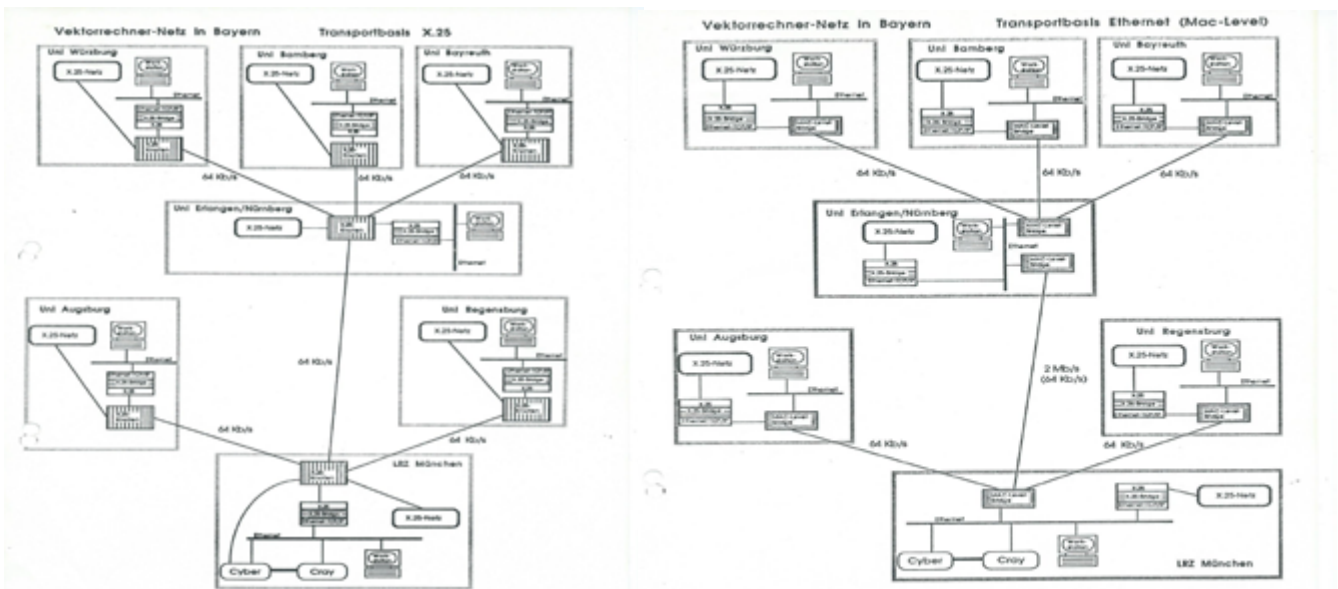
Vektorrechner-Netz in Bayern Transportbasis X.25

Uni Würzburg
X.25-Netz
Work-station
Ethernet
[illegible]

Uni Bamberg
X.25-Netz
Work-station
Ethernet
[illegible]

Uni Bayreuth
X.25-Netz
Work-station
Ethernet
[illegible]

64 Kb/s
64 Kb/s
64 Kb/s

Uni Erlangen/Nürnberg
X.25-Netz
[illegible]
Work-station
Ethernet

Uni Augsburg
X.25-Netz
Work-station
Ethernet
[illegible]

Uni Regensburg
X.25-Netz
Work-station
Ethernet
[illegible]

64 Kb/s
64 Kb/s
64 Kb/s

LRZ München
X.25-Netz
Ethernet
Cyber
Cray
Work-station

Vektorrechner-Netz in Bayern Transportbasis Ethernet (Mac-Level)

Uni Würzburg
X.25-Netz
Work-station
Ethernet
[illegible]

Uni Bamberg
X.25-Netz
Work-station
Ethernet
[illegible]

Uni Bayreuth
X.25-Netz
Work-station
Ethernet
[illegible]

64 Kb/s
64 Kb/s
64 Kb/s

Uni Erlangen/Nürnberg
X.25-Netz
Work-station
Ethernet
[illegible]

Uni Augsburg
X.25-Netz
Work-station
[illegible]

2 Mb/s
(64 Kb/s)

Uni Regensburg
X.25-Netz
Work-station
Ethernet
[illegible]

64 Kb/s
64 Kb/s

X.25-Netz
Ethernet
Cyber
Cray
Work-station
LRZ München